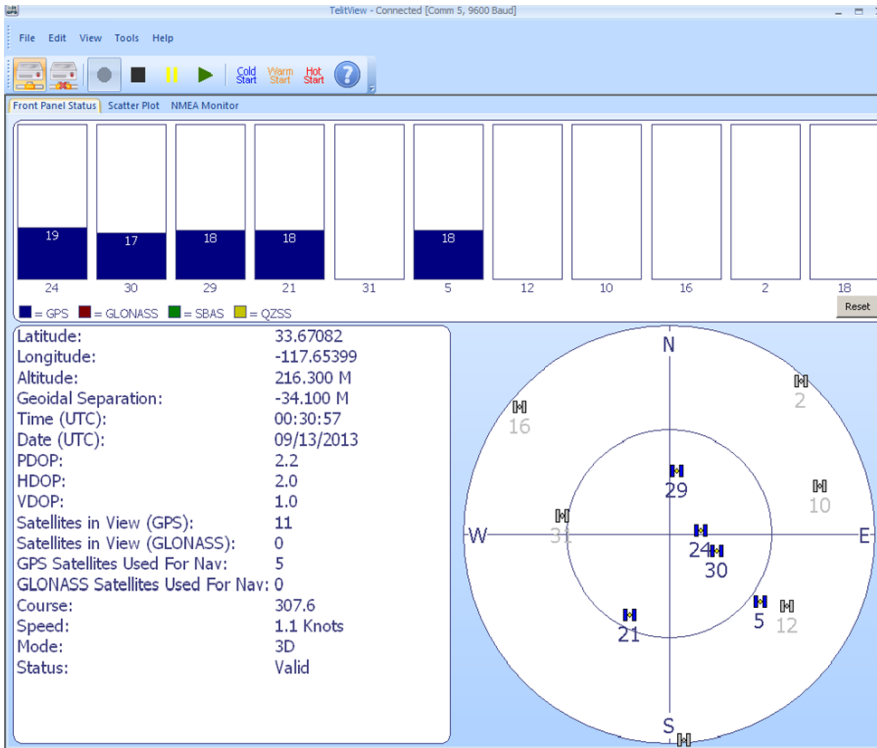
TelitView - Connected [Comm 5, 9600 Baud]

File Edit View Tools Help

Cold Start Warm Start Hot Start

Front Panel Status Scatter Plot NMEA Monitor

19 17 18 18 18

24 30 29 21 31 5 12 10 16 2 18

= GPS = GLONASS = SBAS = QZSS

Reset

| | |
|---|---|
| Latitude: | 33.67082 |
| Longitude: | -117.65399 |
| Altitude: | 216.300 M |
| Geoidal Separation: | -34.100 M |
| Time (UTC): | 00:30:57 |
| Date (UTC): | 09/13/2013 |
| PDOP: | 2.2 |
| HDOP: | 2.0 |
| VDOP: | 1.0 |
| Satellites in View (GPS): | 11 |
| Satellites in View (GLONASS): | 0 |
| GPS Satellites Used For Nav: | 5 |
| GLONASS Satellites Used For Nav: | 0 |
| Course: | 307.6 |
| Speed: | 1.1 Knots |
| Mode: | 3D |
| Status: | Valid |

N
2
16
29
10
W
31
24
30
E
5
12
21
S